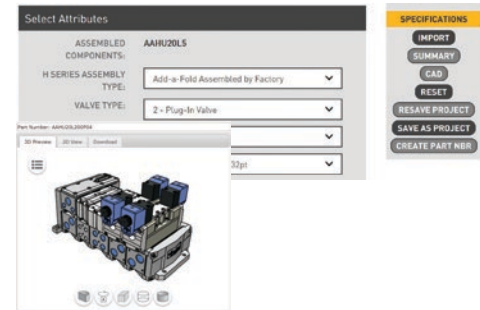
Select Attributes

ASSEMBLED COMPONENTS: AAHU20L5

H SERIES ASSEMBLY TYPE: Add-a-Fold Assembled by Factory

VALVE TYPE: 2 - Plug-In Valve

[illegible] 32pt

Part Number: AAHU20L200P04

3D Preview 2D View Download

SPECIFICATIONS
IMPORT
SUMMARY
CAD
RESET
RESAVE PROJECT
SAVE AS PROJECT
CREATE PART NBR